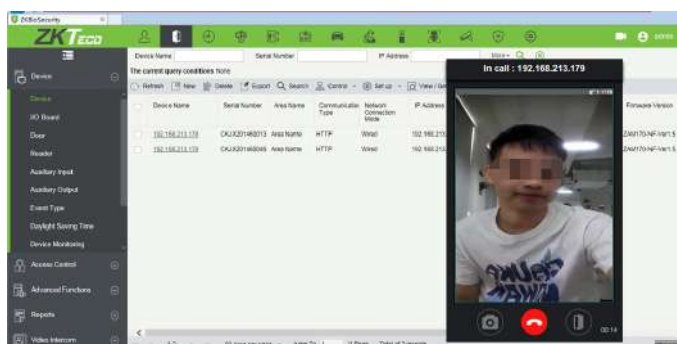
ZKBioSecurity

ZKTeco

admin

Device

Device

I/O Board

Door

Reader

Auxiliary Input

Auxiliary Output

Event Type

Daylight Saving Time

Device Monitoring

Access Control

Advanced Functions

Reports

Video Intercom

Device Name

Serial Number

IP Address

More

The current query conditions None

Refresh New Delete Export Search Control Set up View / Get

| | Device Name | Serial Number | Area Name | Communication Type | Network Connection Mode | IP Address | Firmware Version |
|---|---|---|---|---|---|---|---|
| | 192.168.213.179 | CAJX201460013 | Area Name | HTTP | Wired | 192.168.213 | ZAM170-NF-Ver1.5 |
| | 192.168.213.178 | CAJX201460049 | Area Name | HTTP | Wired | 192.168.213 | ZAM170-NF-Ver1.5 |

In call : 192.168.213.179

00:14